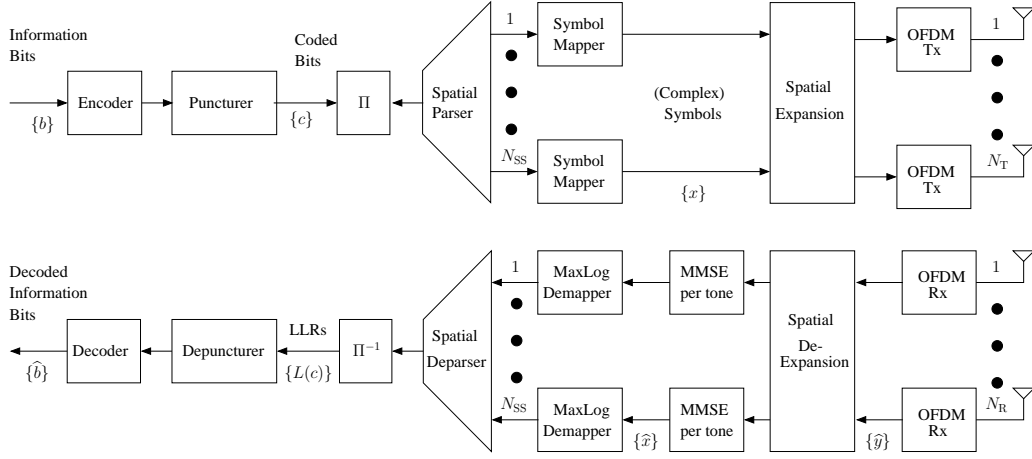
Information Bits

$\{b\}$

Encoder

Puncturer

Coded Bits

$\{c\}$

$\Pi$

Spatial Parser

1

$N_{\text{SS}}$

Symbol Mapper

Symbol Mapper

(Complex) Symbols

$\{x\}$

Spatial Expansion

OFDM Tx

OFDM Tx

1

$N_{\text{T}}$

Decoded Information Bits

$\{\hat{b}\}$

Decoder

Depuncturer

LLRs

$\{L(c)\}$

$\Pi^{-1}$

Spatial Deparser

1

$N_{\text{SS}}$

MaxLog Demapper

MaxLog Demapper

$\{\hat{x}\}$

MMSE per tone

MMSE per tone

Spatial De-Expansion

$\{\hat{y}\}$

OFDM Rx

OFDM Rx

1

$N_{\text{R}}$